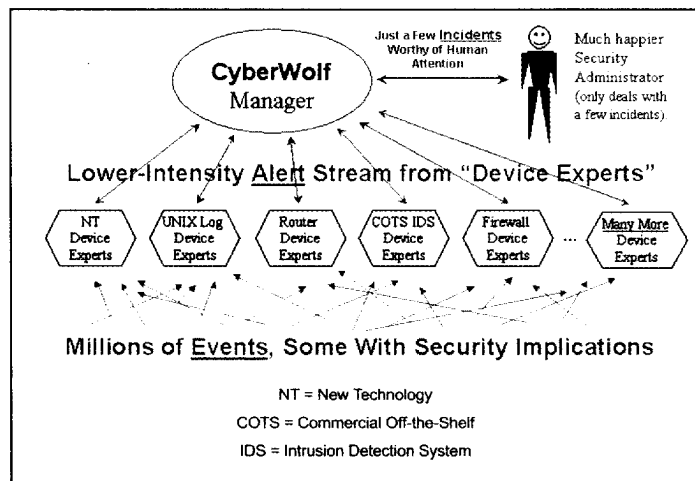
CyberWolf Manager

Just a Few Incidents Worthy of Human Attention

Much happier Security Administrator (only deals with a few incidents)

Lower-Intensity Alert Stream from "Device Experts"

NT Device Experts

UNIX Log Device Experts

Router Device Experts

COTS IDS Device Experts

Firewall Device Experts

...

Many More Device Experts

Millions of Events, Some With Security Implications

NT = New Technology

COTS = Commercial Off-the-Shelf

IDS = Intrusion Detection System